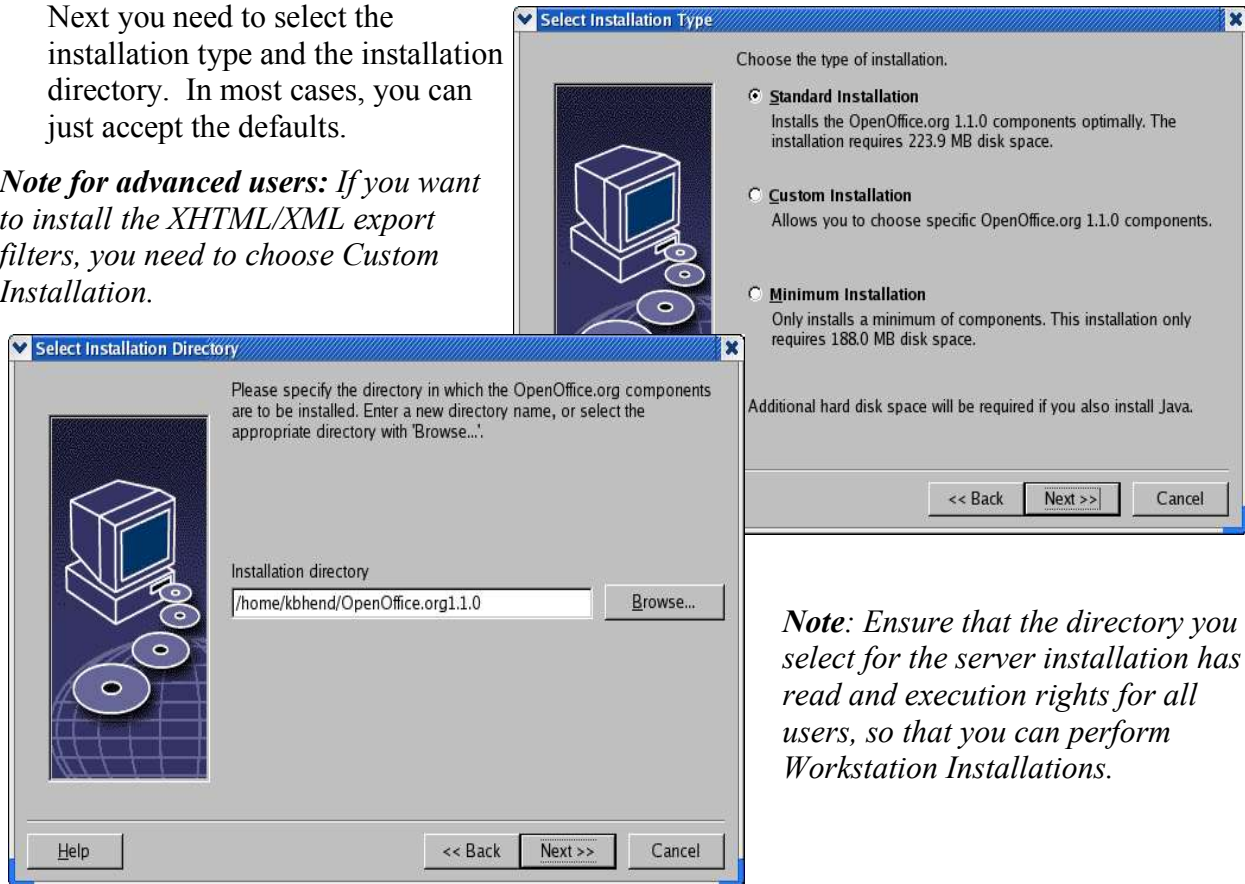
Next you need to select the installation type and the installation directory. In most cases, you can just accept the defaults.

*Note for advanced users: If you want to install the XHTML/XML export filters, you need to choose Custom Installation.*

Select Installation Type

Choose the type of installation.

Standard Installation
Installs the OpenOffice.org 1.1.0 components optimally. The installation requires 223.9 MB disk space.

Custom Installation
Allows you to choose specific OpenOffice.org 1.1.0 components.

Minimum Installation
Only installs a minimum of components. This installation only requires 188.0 MB disk space.

Additional hard disk space will be required if you also install Java.

<< Back | Next >> | Cancel

Select Installation Directory

Please specify the directory in which the OpenOffice.org components are to be installed. Enter a new directory name, or select the appropriate directory with 'Browse...'.

Installation directory

/home/kbhend/OpenOffice.org1.1.0

Browse...

Help | << Back | Next >> | Cancel

*Note: Ensure that the directory you select for the server installation has read and execution rights for all users, so that you can perform Workstation Installations.*